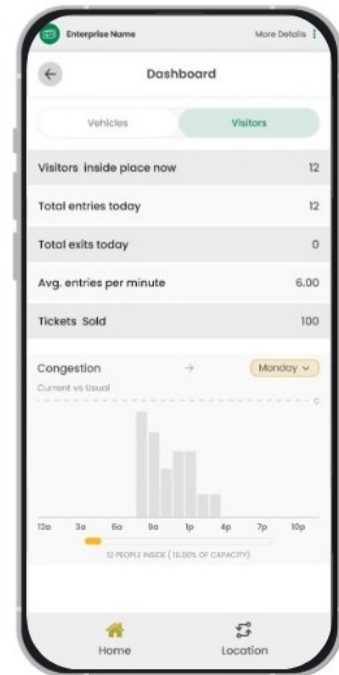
Enterprise Name
More Details

Dashboard

Vehicles
Visitors

| | |
|---|---|
| Visitors inside place now | 12 |
| Total entries today | 12 |
| Total exits today | 0 |
| Avg. entries per minute | 6.00 |
| Tickets Sold | 100 |

Congestion
Monday
Current vs Usual
0

12a 3a 6a 9a 1p 4p 7p 10p

12 PEOPLE INSIDE (10.00% OF CAPACITY)

Home
Location